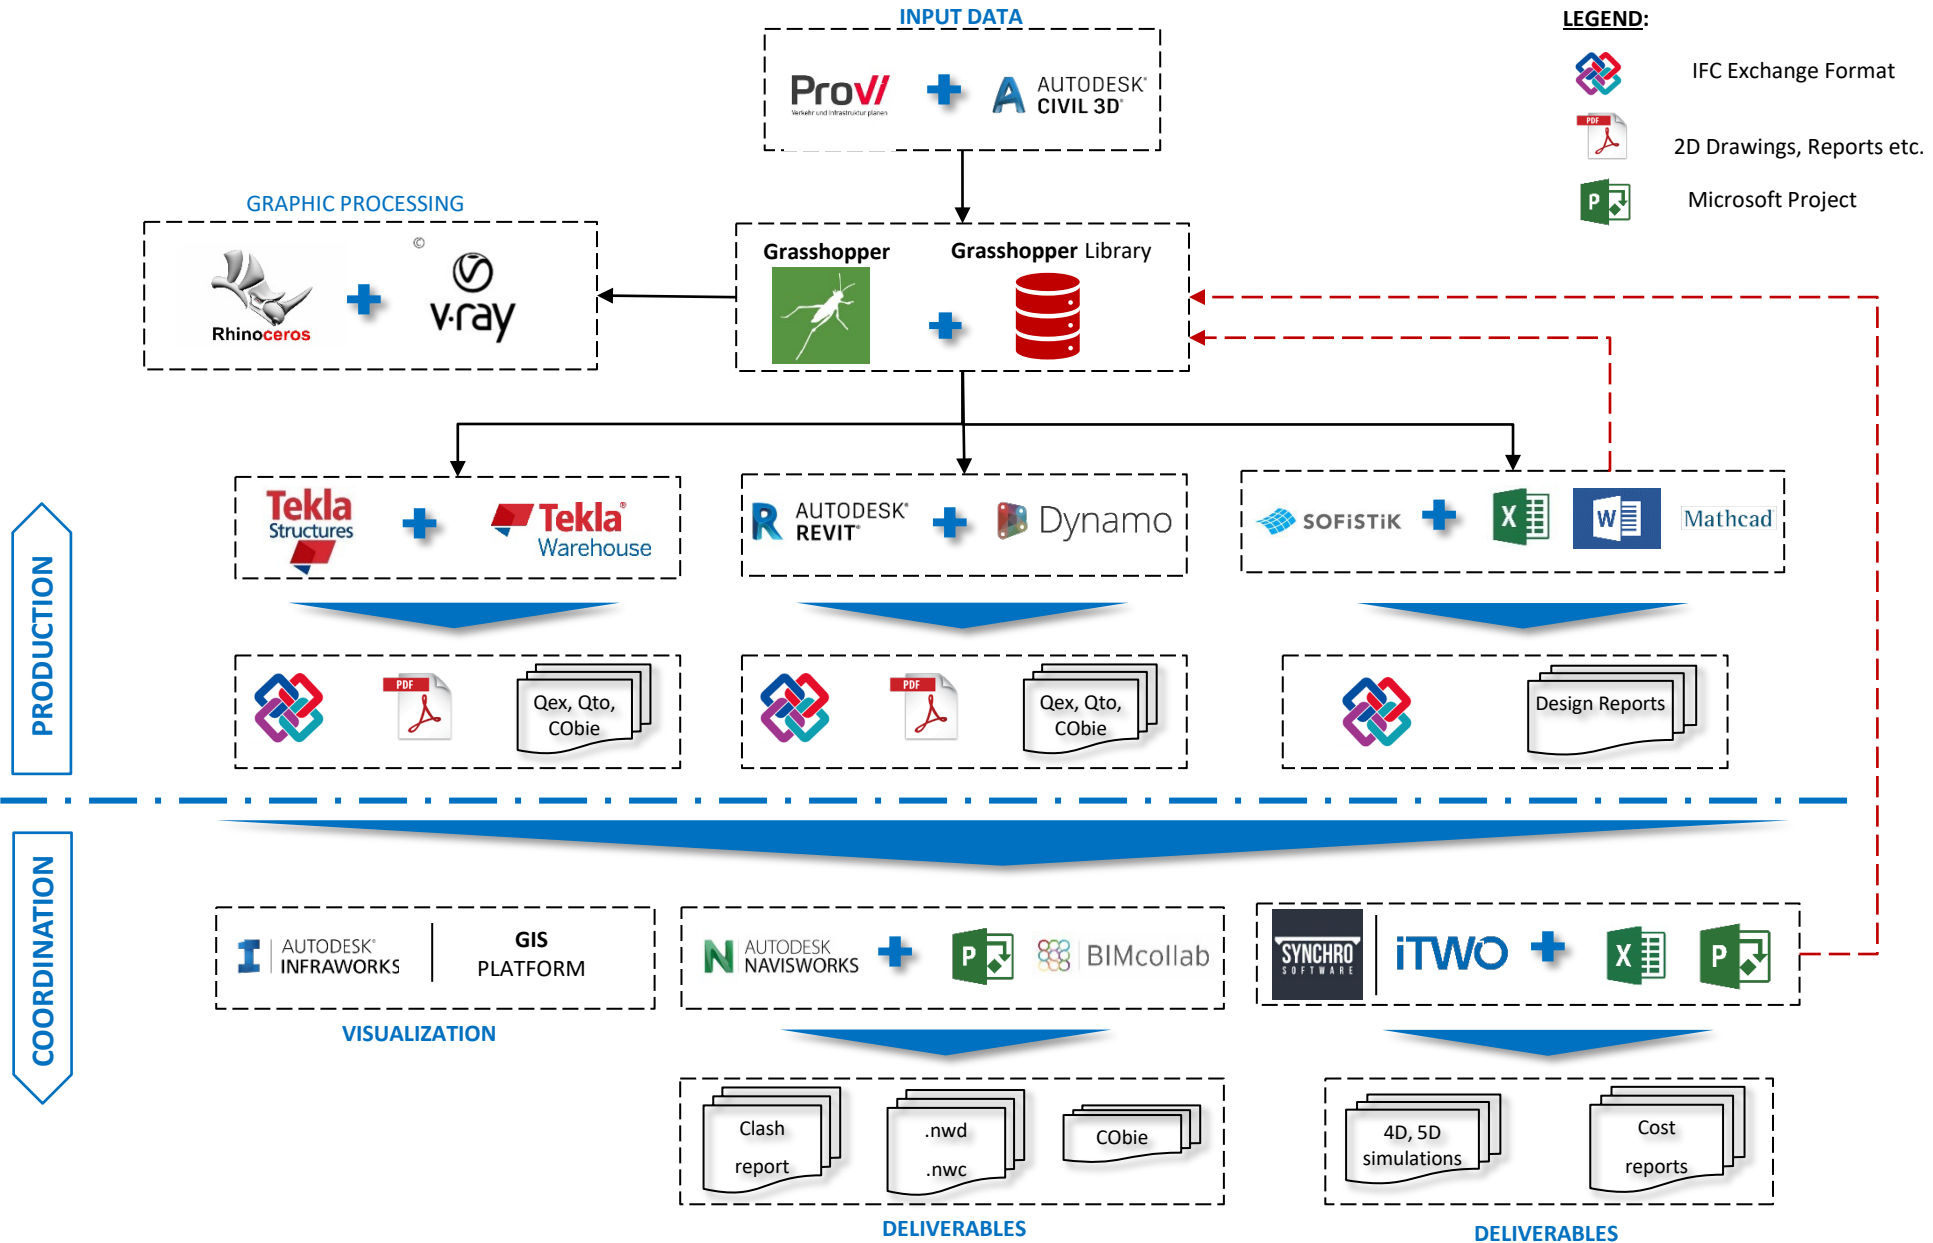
INPUT DATA

ProVI
Verkehr und Infrastruktur planen

AUTODESK® CIVIL 3D®

LEGEND:

IFC Exchange Format

PDF

2D Drawings, Reports etc.

P

Microsoft Project

GRAPHIC PROCESSING

Rhinoceros

©

v·ray

Grasshopper

Grasshopper Library

PRODUCTION

Tekla Structures

Tekla Warehouse

AUTODESK® REVIT®

Dynamo

SOFiSTiK

X

W

Mathcad

PDF

Qex, Qto, CObie

PDF

Qex, Qto, CObie

Design Reports

COORDINATION

AUTODESK® INFRAWORKS

GIS PLATFORM

VISUALIZATION

AUTODESK NAVISWORKS

P

BIMcollab

SYNCHRO SOFTWARE

iTWO

X

P

Clash report

.nwd .nwc

CObie

DELIVERABLES

4D, 5D simulations

Cost reports

DELIVERABLES